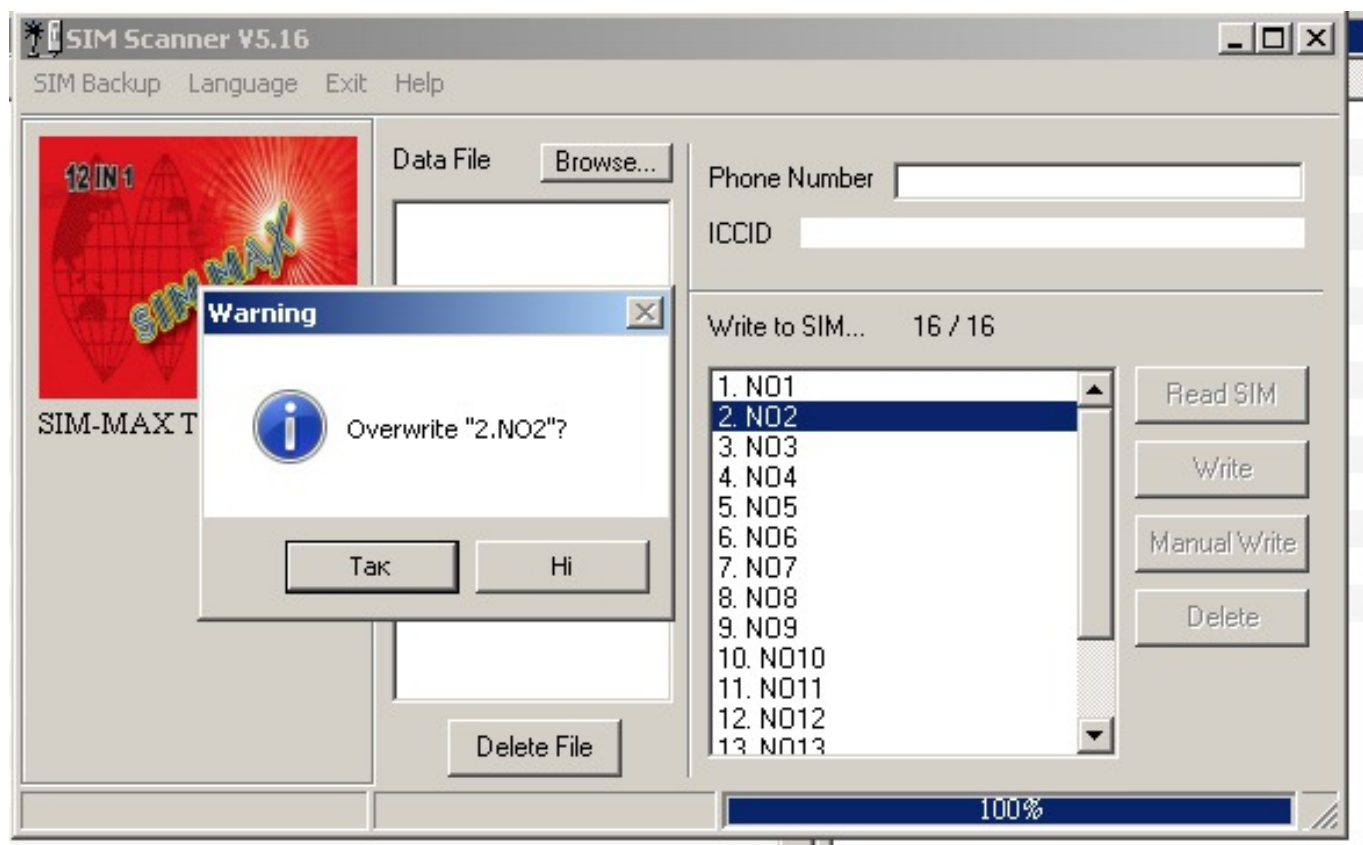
SIM Scanner V5.16

SIM Backup Language Exit Help

12 IN 1

SIM MAX

SIM-MAX T

Data File Browse...

Phone Number

ICCID

Warning

Overwrite "2.NO2"?

Так Ні

Write to SIM... 16 / 16

1. NO1
2. NO2
3. NO3
4. NO4
5. NO5
6. NO6
7. NO7
8. NO8
9. NO9
10. NO10
11. NO11
12. NO12
13. NO13

Read SIM

Write

Manual Write

Delete

Delete File

100%